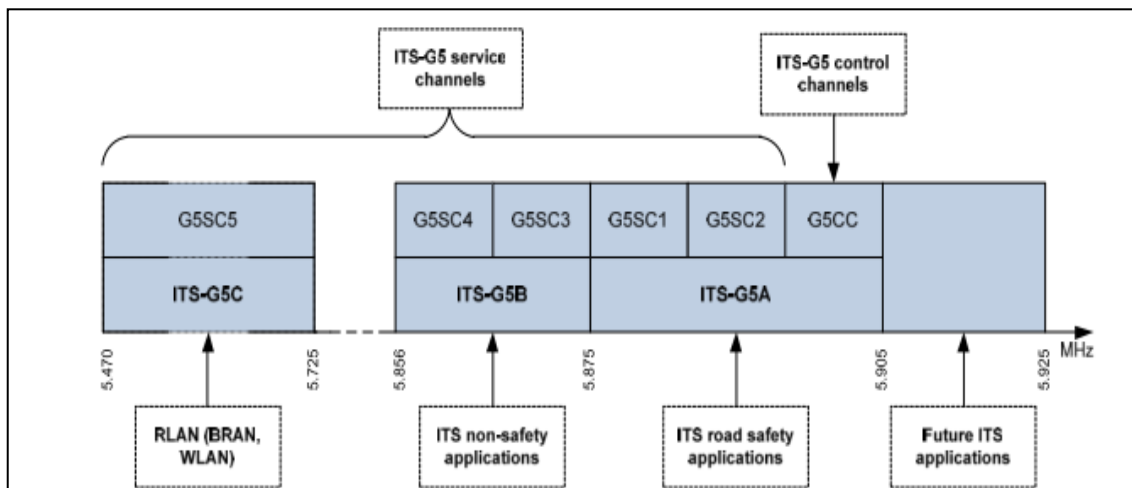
ITS-G5 service channels

ITS-G5 control channels

G5SC5

ITS-G5C

G5SC4

G5SC3

G5SC1

G5SC2

G5CC

ITS-G5B

ITS-G5A

5.470

5.725

5.856

5.875

5.905

5.925

MHz

RLAN (BRAN, WLAN)

ITS non-safety applications

ITS road safety applications

Future ITS applications